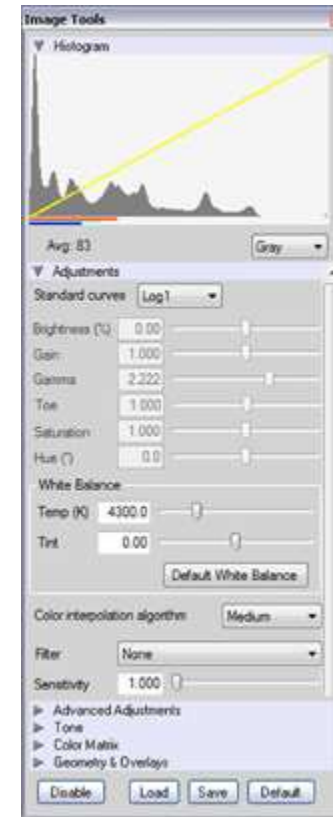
Image Tools

Histogram

Avg: 83

Gray

Adjustments

Standard curves Log1

Brightness (%) 0.00

Gain 1.000

Gamma 2.222

Toe 1.000

Saturation 1.000

Hue (°) 0.0

White Balance

Temp (K) 4300.0

Tint 0.00

Default White Balance

Color interpolation algorithm Medium

Filter None

Sensitivity 1.000

Advanced Adjustments

Tone

Color Matrix

Geometry & Overlays

Disable Load Save Default